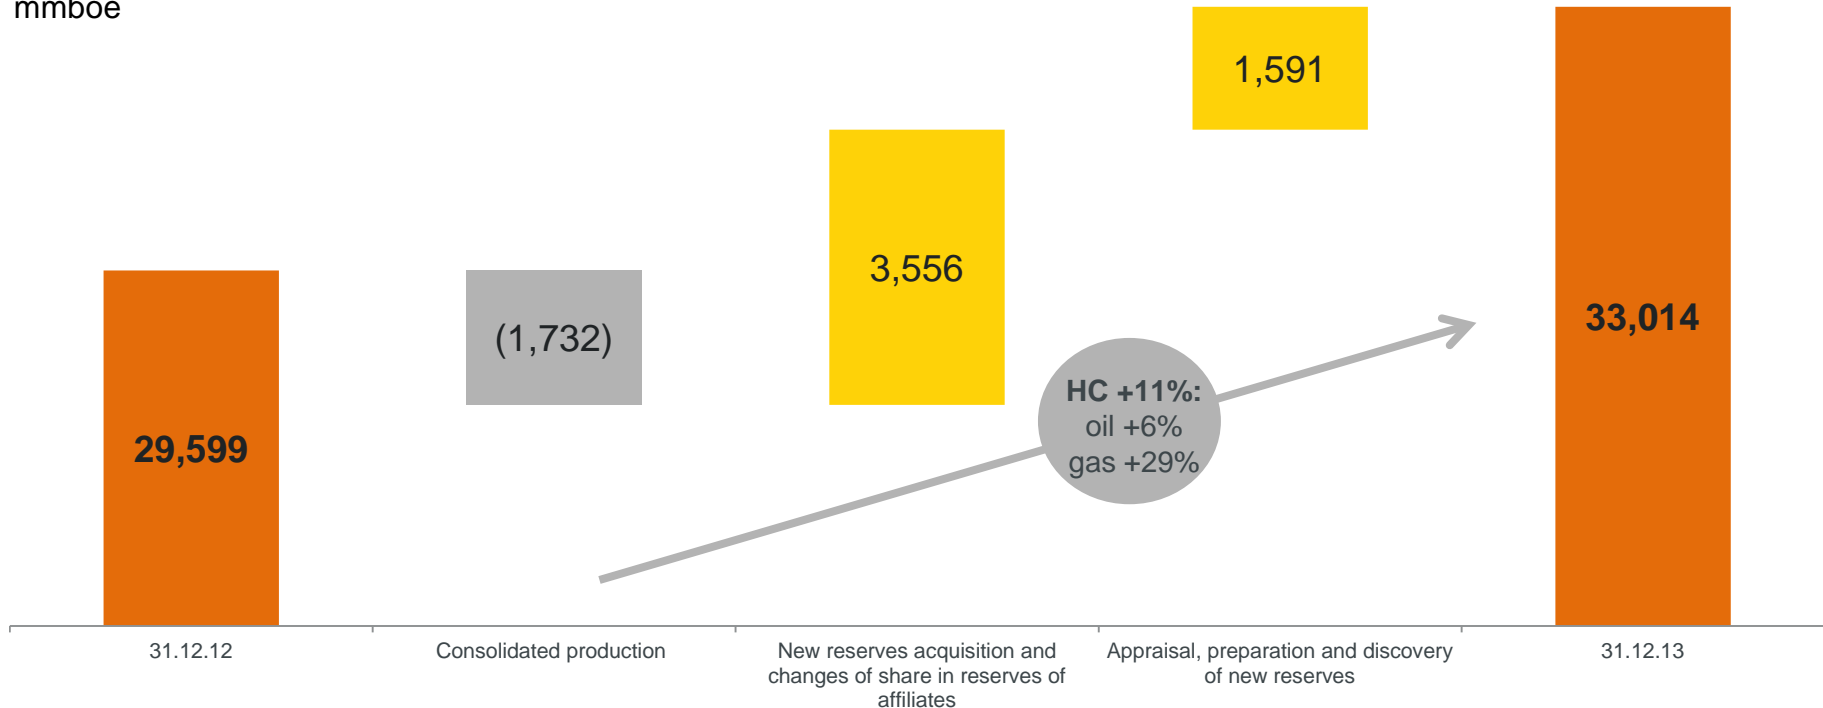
mmboe

1,591

3,556

(1,732)

33,014

29,599

HC +11%:
oil +6%
gas +29%

31.12.12

Consolidated production

New reserves acquisition and changes of share in reserves of affiliates

Appraisal, preparation and discovery of new reserves

31.12.13